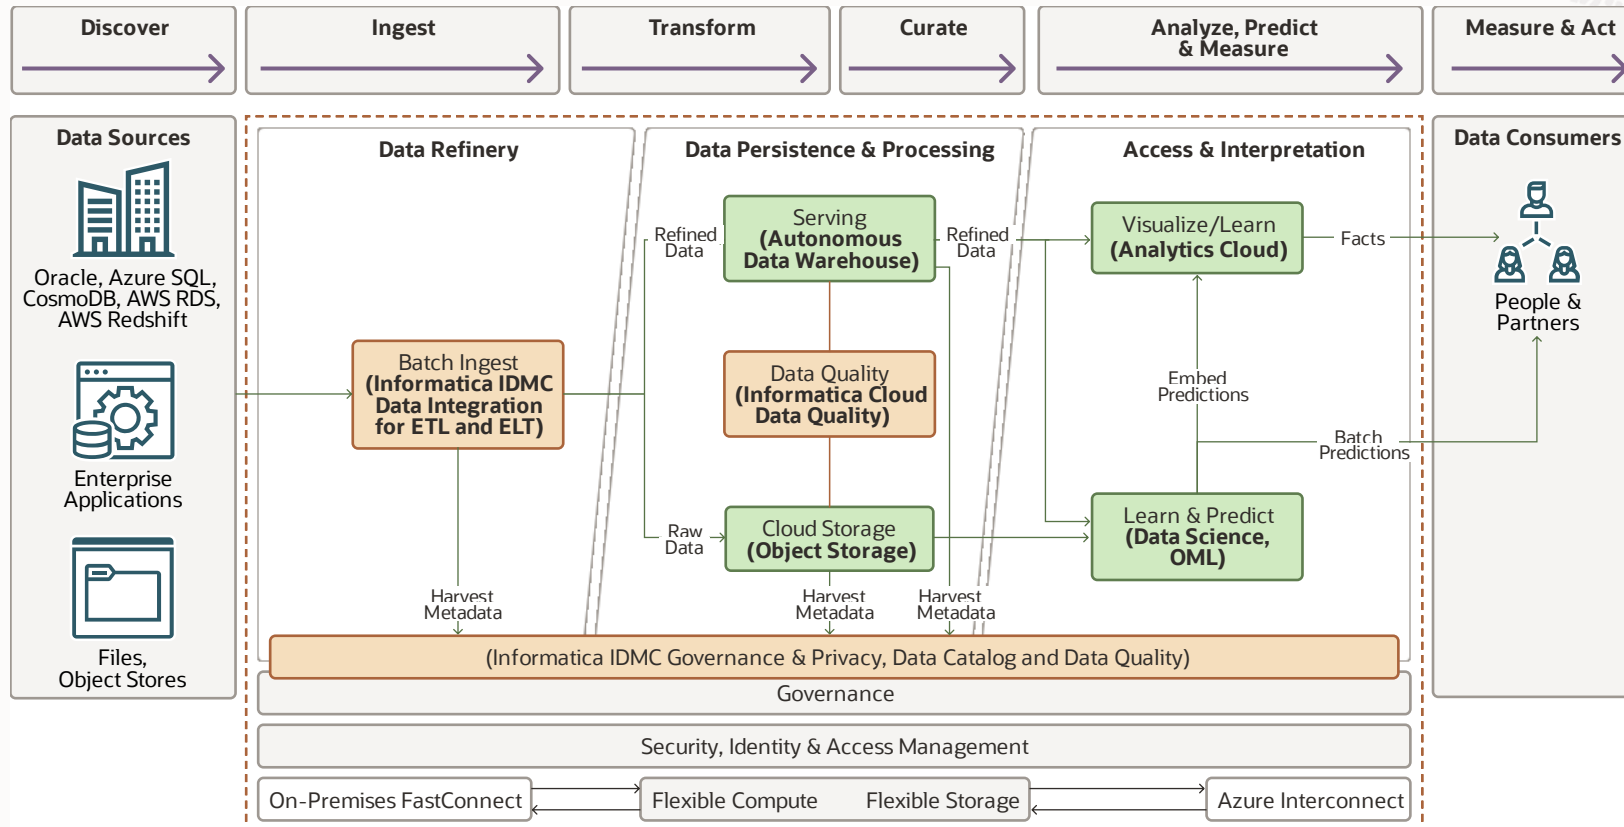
Discover

Ingest

Transform

Curate

Analyze, Predict & Measure

Measure & Act

Data Sources

Oracle, Azure SQL, CosmoDB, AWS RDS, AWS Redshift

Enterprise Applications

Files, Object Stores

Data Refinery

Batch Ingest (Informatica IDMC Data Integration for ETL and ELT)

Harvest Metadata

Data Persistence & Processing

Refined Data

Serving (Autonomous Data Warehouse)

Refined Data

Data Quality (Informatica Cloud Data Quality)

Raw Data

Cloud Storage (Object Storage)

Harvest Metadata

Harvest Metadata

Access & Interpretation

Visualize/Learn (Analytics Cloud)

Facts

Embed Predictions

Batch Predictions

Learn & Predict (Data Science, OML)

Data Consumers

People & Partners

(Informatica IDMC Governance & Privacy, Data Catalog and Data Quality)

Governance

Security, Identity & Access Management

On-Premises FastConnect

Flexible Compute

Flexible Storage

Azure Interconnect